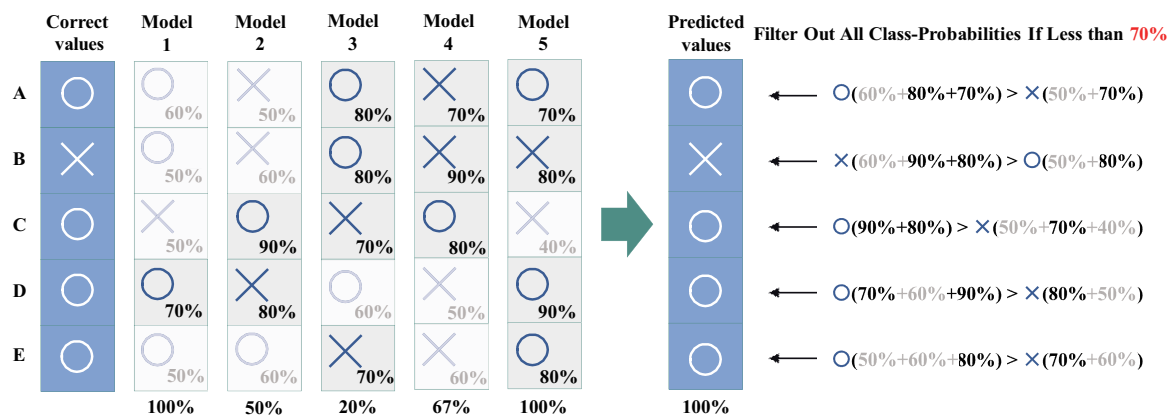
| Correct values | Model 1 | Model 2 | Model 3 | Model 4 | Model 5 |
|---|---|---|---|---|---|
| A | 60% | 50% | 80% | 70% | 70% |
| B | 50% | 60% | 80% | 90% | 80% |
| C | 50% | 90% | 70% | 80% | 40% |
| D | 70% | 80% | 60% | 50% | 90% |
| E | 50% | 60% | 70% | 60% | 80% |
| | 100% | 50% | 20% | 67% | 100% |

Predicted values

100%

Filter Out All Class-Probabilities If Less than 70%

(60%+80%+70%) > (50%+70%)

(60%+90%+80%) > (50%+80%)

(90%+80%) > (50%+70%+40%)

(70%+60%+90%) > (80%+50%)

(50%+60%+80%) > (70%+60%)